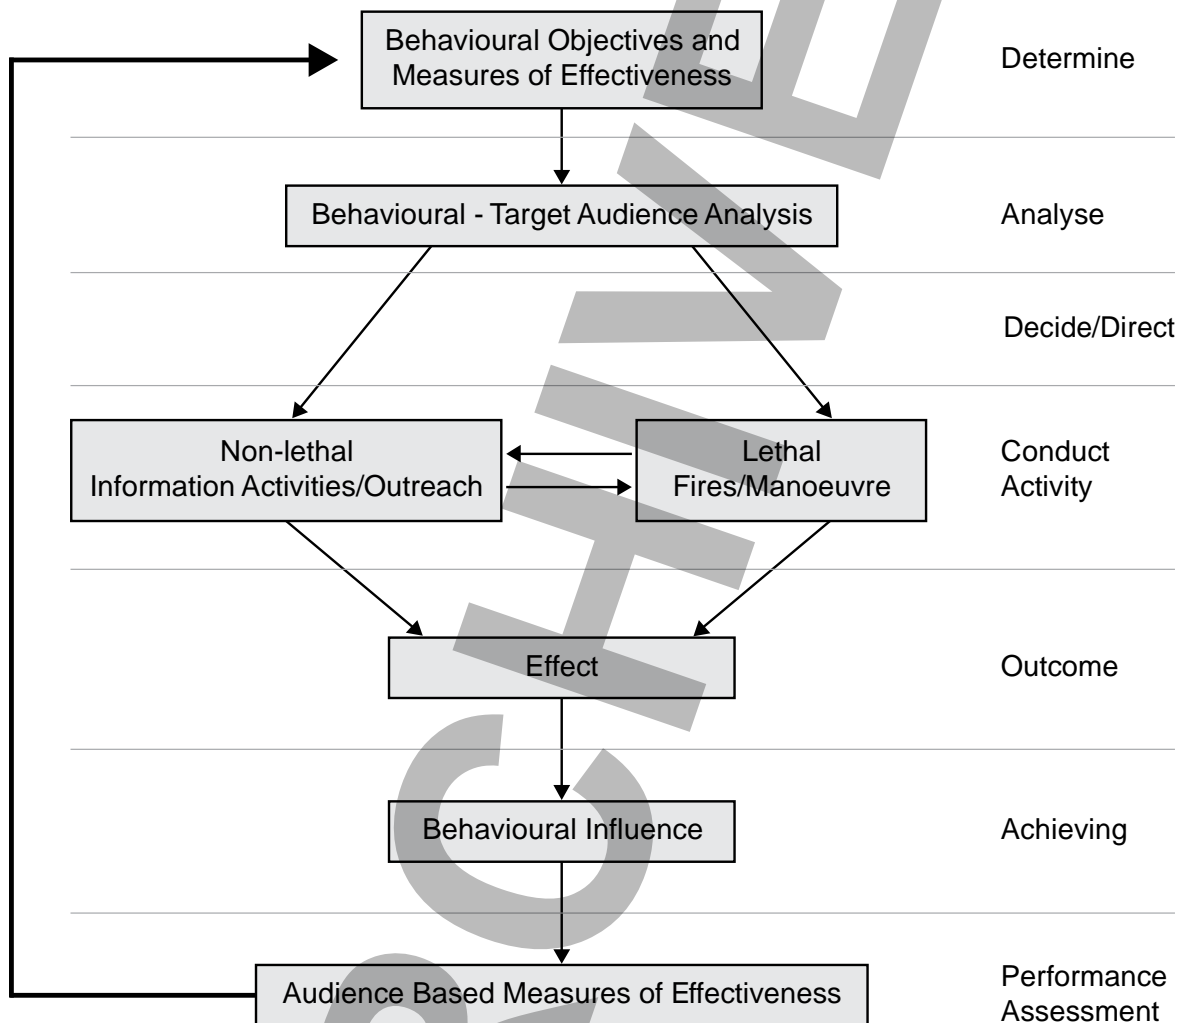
Behavioural Objectives and Measures of Effectiveness

Determine

Behavioural - Target Audience Analysis

Analyse

Decide/Direct

Non-lethal Information Activities/Outreach

Lethal Fires/Manoeuvre

Conduct Activity

Effect

Outcome

Behavioural Influence

Achieving

Audience Based Measures of Effectiveness

Performance Assessment